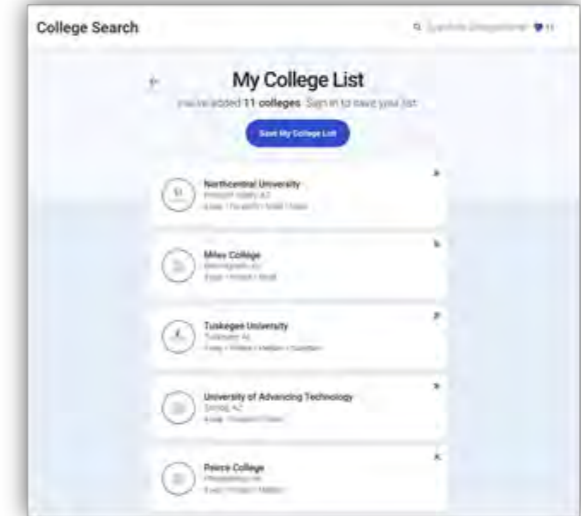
College Search

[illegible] 11

My College List

You've added 11 colleges. Sign in to save your list.

Save My College List

Northcentral University
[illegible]
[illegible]

Miles College
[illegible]
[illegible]

Tuskegee University
Tuskegee, AL
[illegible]

University of Advancing Technology
Tempe, AZ
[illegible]

Peirce College
Philadelphia, PA
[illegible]